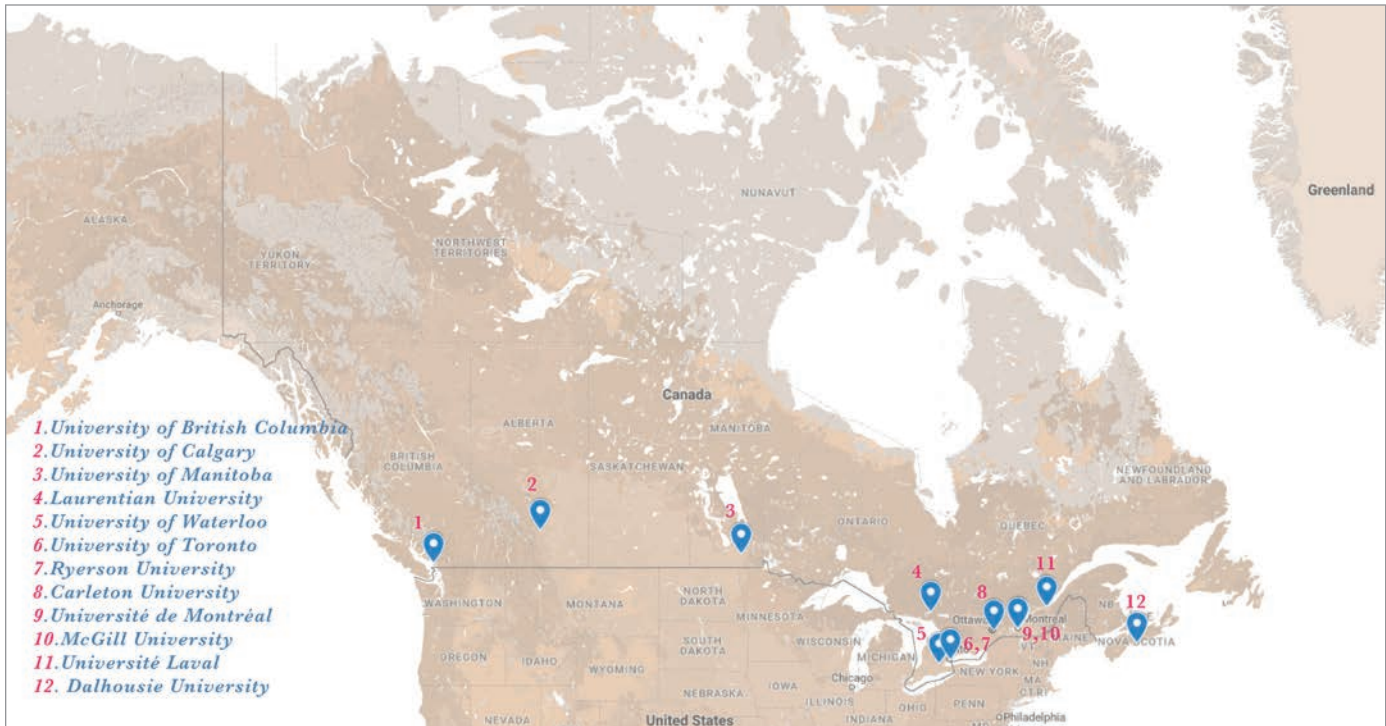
NUNAVUT

Greenland

ALASKA

YUKON TERRITORY

NORTHWEST TERRITORIES

Anchorage

Canada

1. University of British Columbia
2. University of Calgary
3. University of Manitoba
4. Laurentian University
5. University of Waterloo
6. University of Toronto
7. Ryerson University
8. Carleton University
9. Université de Montréal
10. McGill University
11. Université Laval
12. Dalhousie University

BRITISH COLUMBIA

ALBERTA

MANITOBA

SASKATCHEWAN

NEWFOUNDLAND AND LABRADOR

ONTARIO

QUEBEC

1

2

3

4

5

6, 7

8

9, 10

11

12

WASHINGTON

MONTANA

NORTH DAKOTA

MINNESOTA

Ottawa

Montreal

NB

NOVA SCOTIA

MAINE

VT

NH

MA

CT

RI

SOUTH DAKOTA

WISCONSIN

MICHIGAN

NEW YORK

OREGON

IDAHO

WYOMING

NEBRASKA

IOWA

Chicago

ILLINOIS

OHIO

PENN

Philadelphia

NEVADA

United States

INDIANA